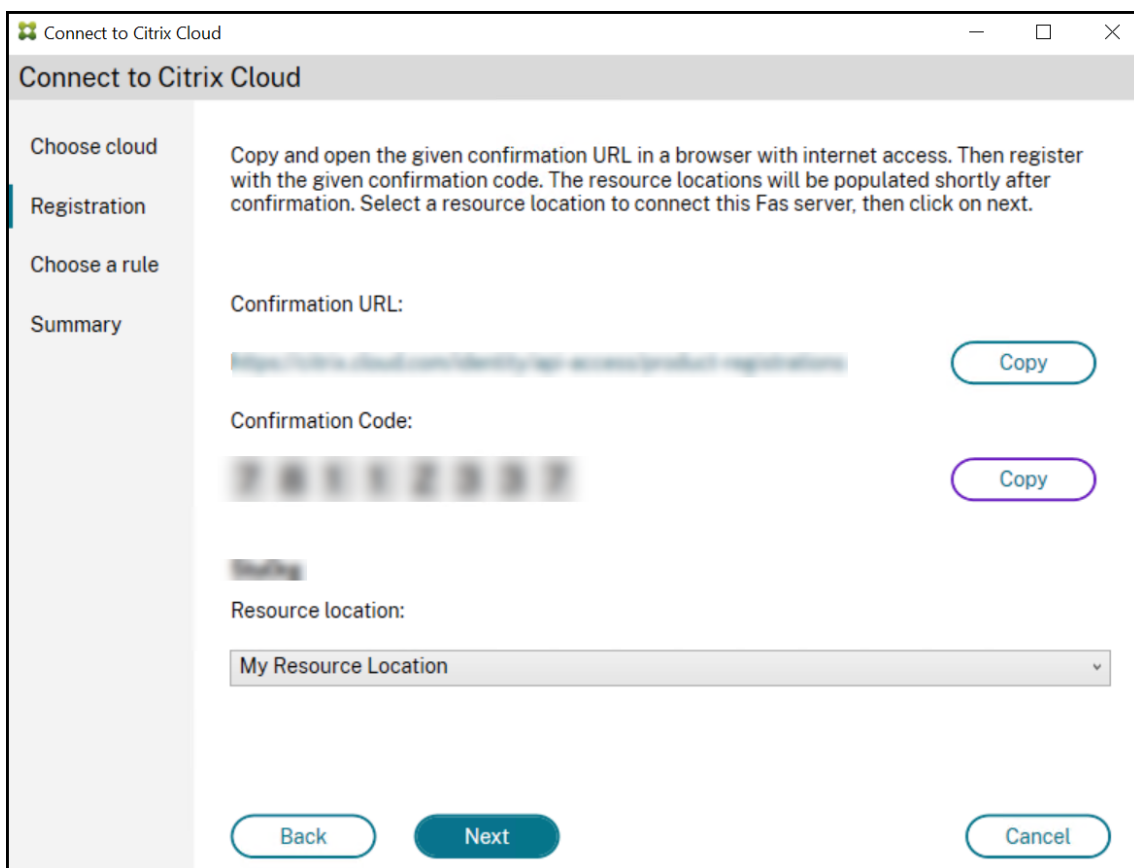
Connect to Citrix Cloud

Connect to Citrix Cloud

Choose cloud

Registration

Choose a rule

Summary

Copy and open the given confirmation URL in a browser with internet access. Then register with the given confirmation code. The resource locations will be populated shortly after confirmation. Select a resource location to connect this Fas server, then click on next.

Confirmation URL:

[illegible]

Copy

Confirmation Code:

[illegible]

Copy

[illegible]

Resource location:

My Resource Location

Back

Next

Cancel